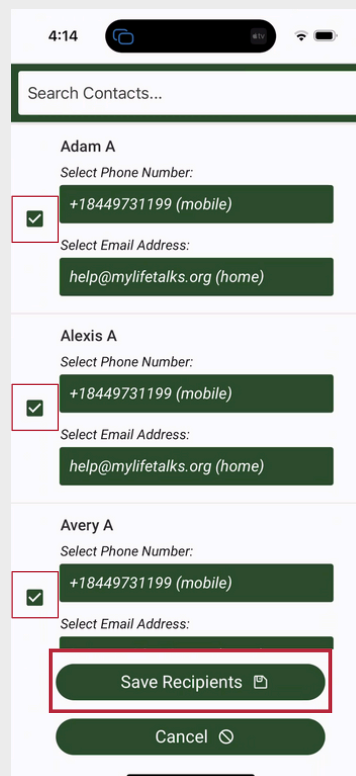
4:14

Search Contacts...

Adam A
Select Phone Number:
+18449731199 (mobile)
Select Email Address:
help@mylifetalks.org (home)

Alexis A
Select Phone Number:
+18449731199 (mobile)
Select Email Address:
help@mylifetalks.org (home)

Avery A
Select Phone Number:
+18449731199 (mobile)
Select Email Address:

Save Recipients

Cancel